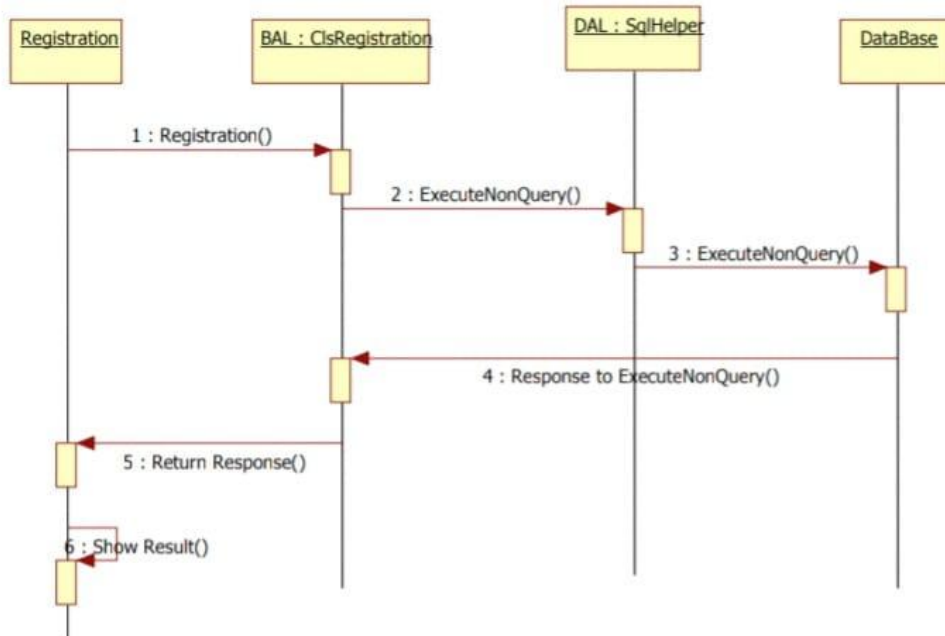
Registration

BAL : ClsRegistration

DAL : SqlHelper

DataBase

1 : Registration()

2 : ExecuteNonQuery()

3 : ExecuteNonQuery()

4 : Response to ExecuteNonQuery()

5 : Return Response()

6 : Show Result()